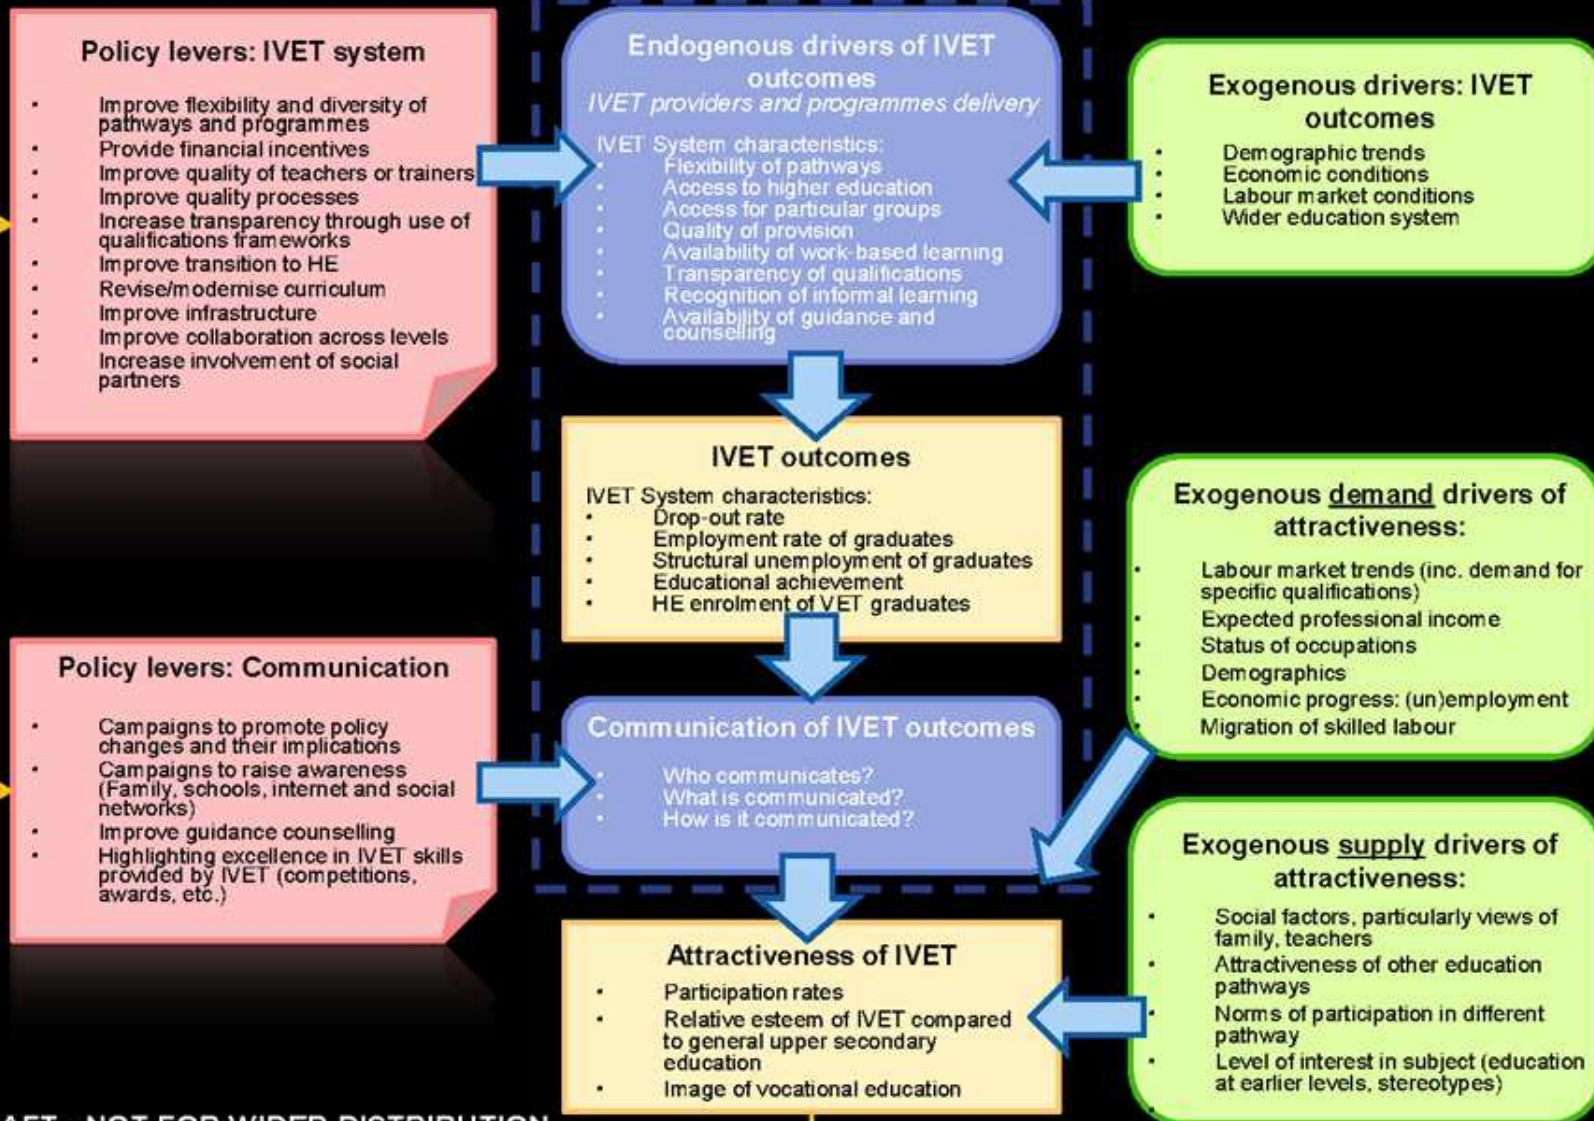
Policy levers: IVET system

- Improve flexibility and diversity of pathways and programmes
- Provide financial incentives
- Improve quality of teachers or trainers
- Improve quality processes
- Increase transparency through use of qualifications frameworks
- Improve transition to HE
- Revise/modernise curriculum
- Improve infrastructure
- Improve collaboration across levels
- Increase involvement of social partners

Endogenous drivers of IVET outcomes
IVET providers and programmes delivery

IVET System characteristics:
- Flexibility of pathways
- Access to higher education
- Access for particular groups
- Quality of provision
- Availability of work-based learning
- Transparency of qualifications
- Recognition of informal learning
- Availability of guidance and counselling

Exogenous drivers: IVET outcomes

- Demographic trends
- Economic conditions
- Labour market conditions
- Wider education system

IVET outcomes

IVET System characteristics:
- Drop-out rate
- Employment rate of graduates
- Structural unemployment of graduates
- Educational achievement
- HE enrolment of VET graduates

Exogenous demand drivers of attractiveness:

- Labour market trends (inc. demand for specific qualifications)
- Expected professional income
- Status of occupations
- Demographics
- Economic progress: (un)employment
- Migration of skilled labour

Policy levers: Communication

- Campaigns to promote policy changes and their implications
- Campaigns to raise awareness (Family, schools, internet and social networks)
- Improve guidance counselling
- Highlighting excellence in IVET skills provided by IVET (competitions, awards, etc.)

Communication of IVET outcomes

- Who communicates?
- What is communicated?
- How is it communicated?

Exogenous supply drivers of attractiveness:

- Social factors, particularly views of family, teachers
- Attractiveness of other education pathways
- Norms of participation in different pathway
- Level of interest in subject (education at earlier levels, stereotypes)

Attractiveness of IVET

- Participation rates
- Relative esteem of IVET compared to general upper secondary education
- Image of vocational education

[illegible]AFT – NOT FOR WIDER DISTRIBUTION